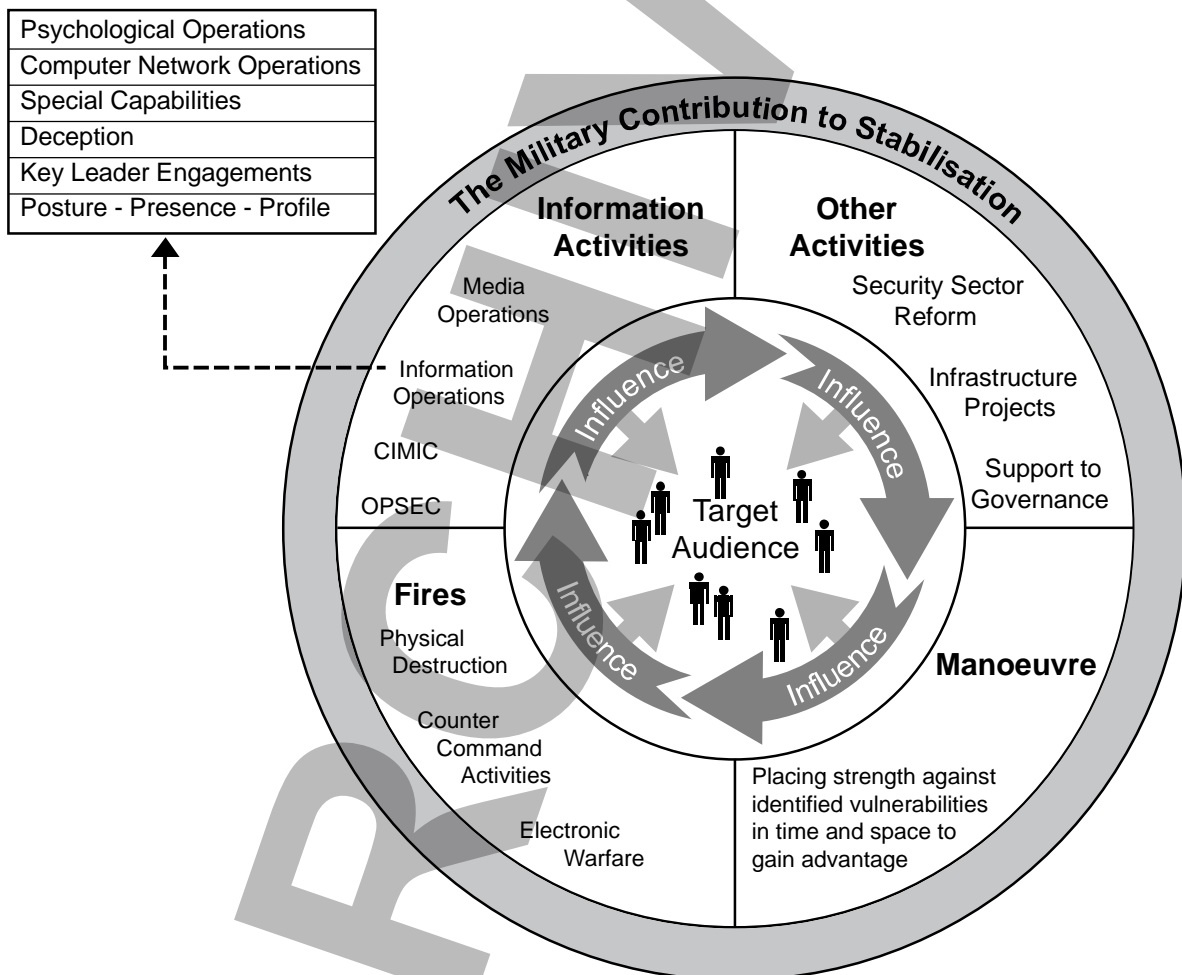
| Psychological Operations |
|---|
| Computer Network Operations |
| Special Capabilities |
| Deception |
| Key Leader Engagements |
| Posture - Presence - Profile |

The Military Contribution to Stabilisation

Information Activities

Media Operations

Information Operations

CIMIC

OPSEC

Other Activities

Security Sector Reform

Infrastructure Projects

Support to Governance

Influence

Influence

Influence

Influence

Target Audience

Fires

Physical Destruction

Counter Command Activities

Electronic Warfare

Manoeuvre

Placing strength against identified vulnerabilities in time and space to gain advantage

RCW